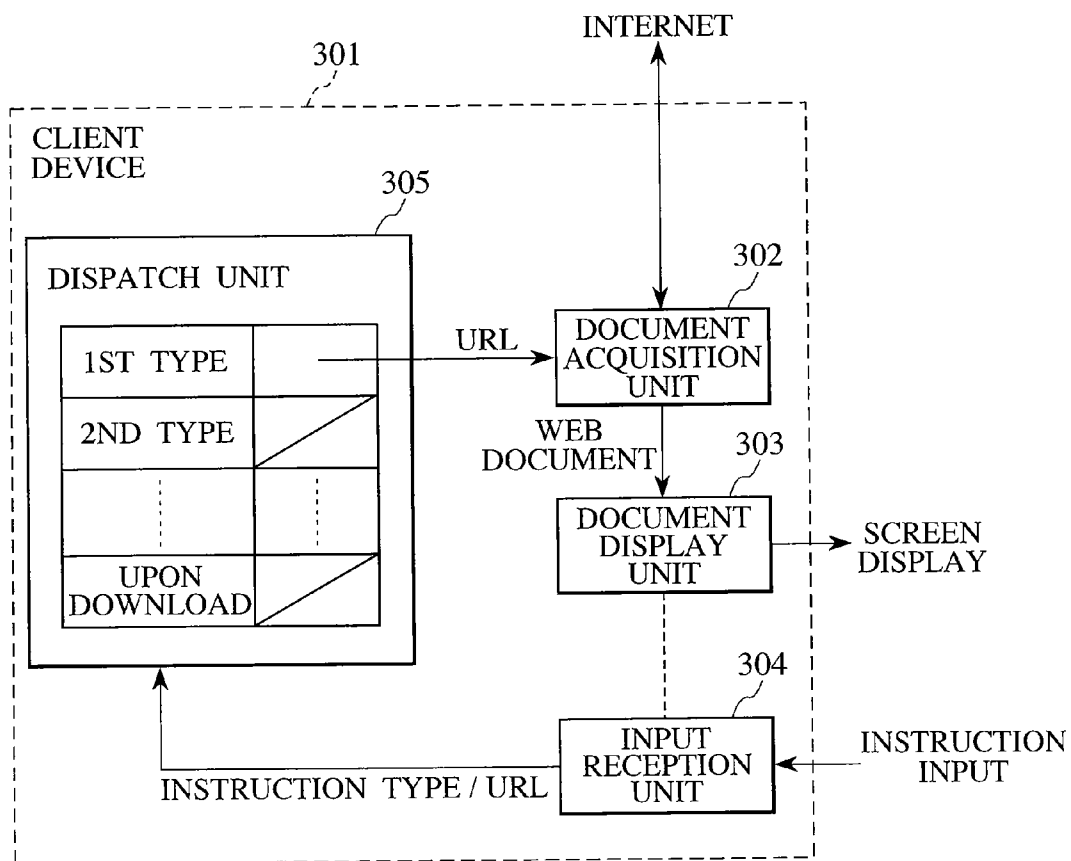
INTERNET

301

CLIENT DEVICE

305

DISPATCH UNIT

| 1ST TYPE | |
|---|---|
| 2ND TYPE | |
| ⋮ | ⋮ |
| UPON DOWNLOAD | |

URL

302

DOCUMENT ACQUISITION UNIT

WEB DOCUMENT

303

DOCUMENT DISPLAY UNIT

SCREEN DISPLAY

304

INPUT RECEPTION UNIT

INSTRUCTION INPUT

INSTRUCTION TYPE / URL